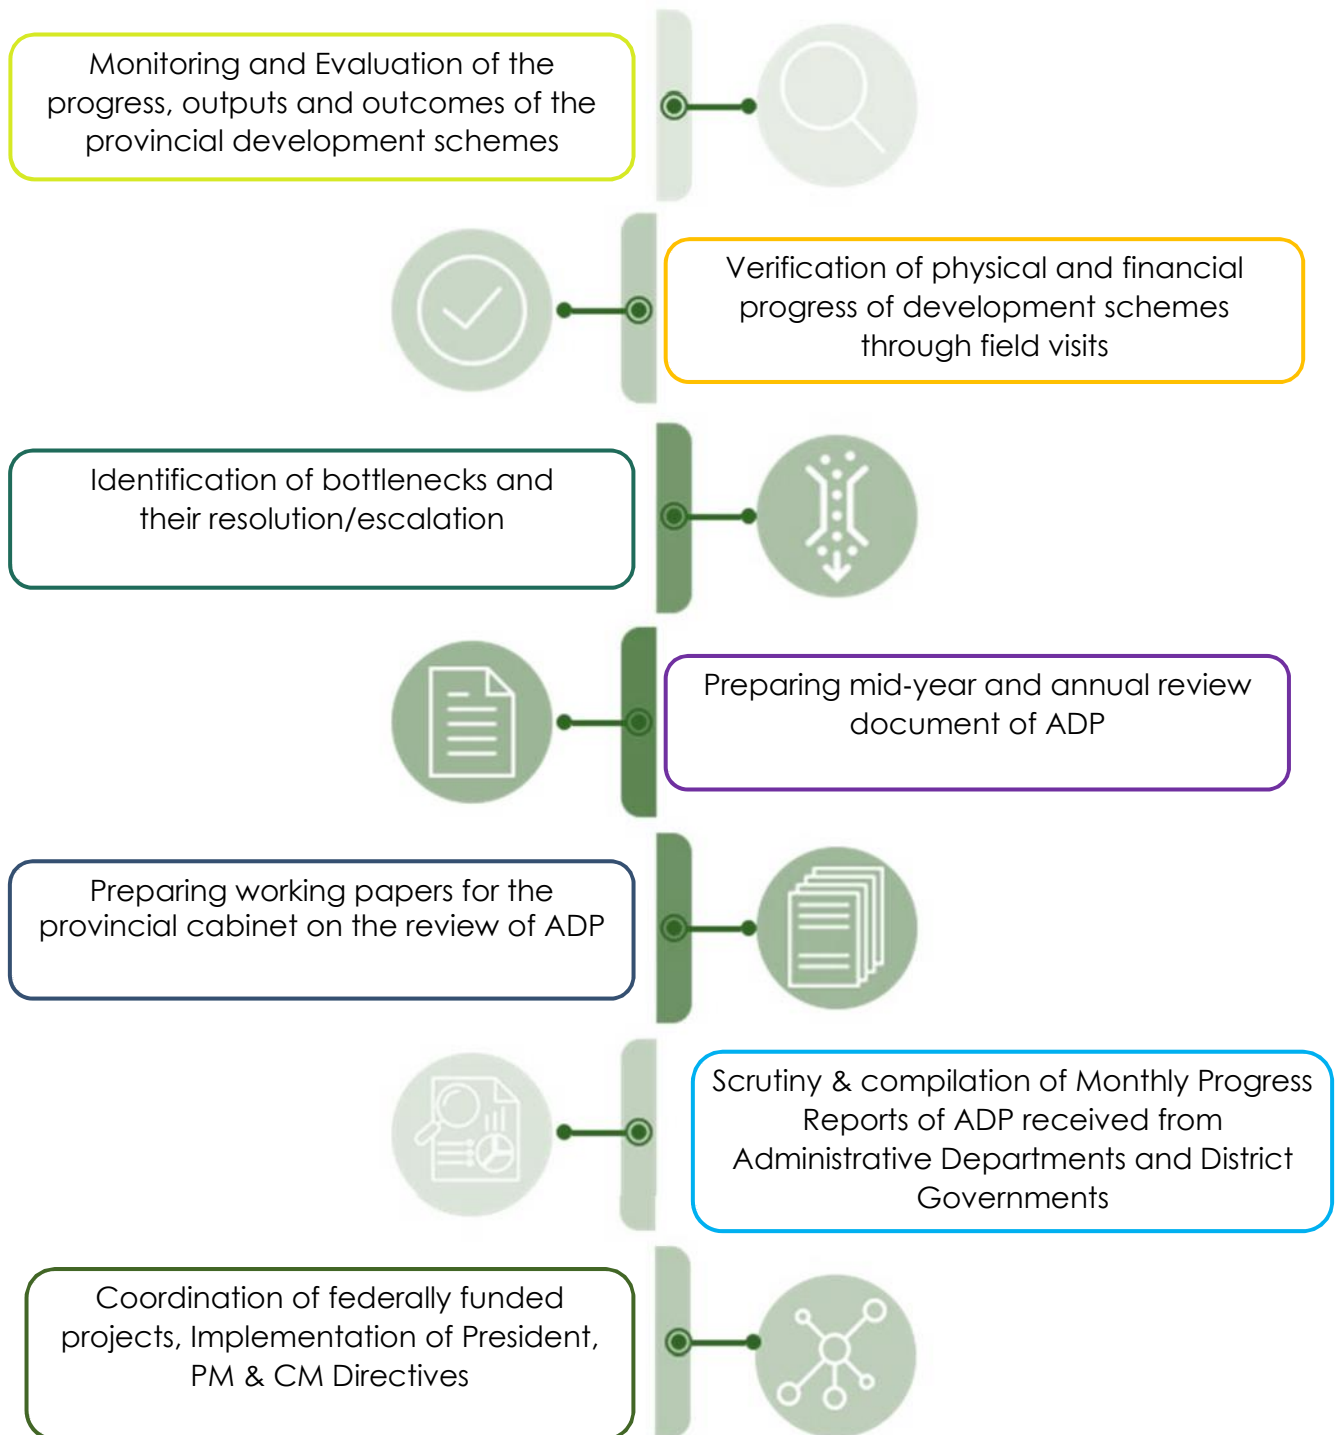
Monitoring and Evaluation of the progress, outputs and outcomes of the provincial development schemes

Verification of physical and financial progress of development schemes through field visits

Identification of bottlenecks and their resolution/escalation

Preparing mid-year and annual review document of ADP

Preparing working papers for the provincial cabinet on the review of ADP

Scrutiny & compilation of Monthly Progress Reports of ADP received from Administrative Departments and District Governments

Coordination of federally funded projects, Implementation of President, PM & CM Directives